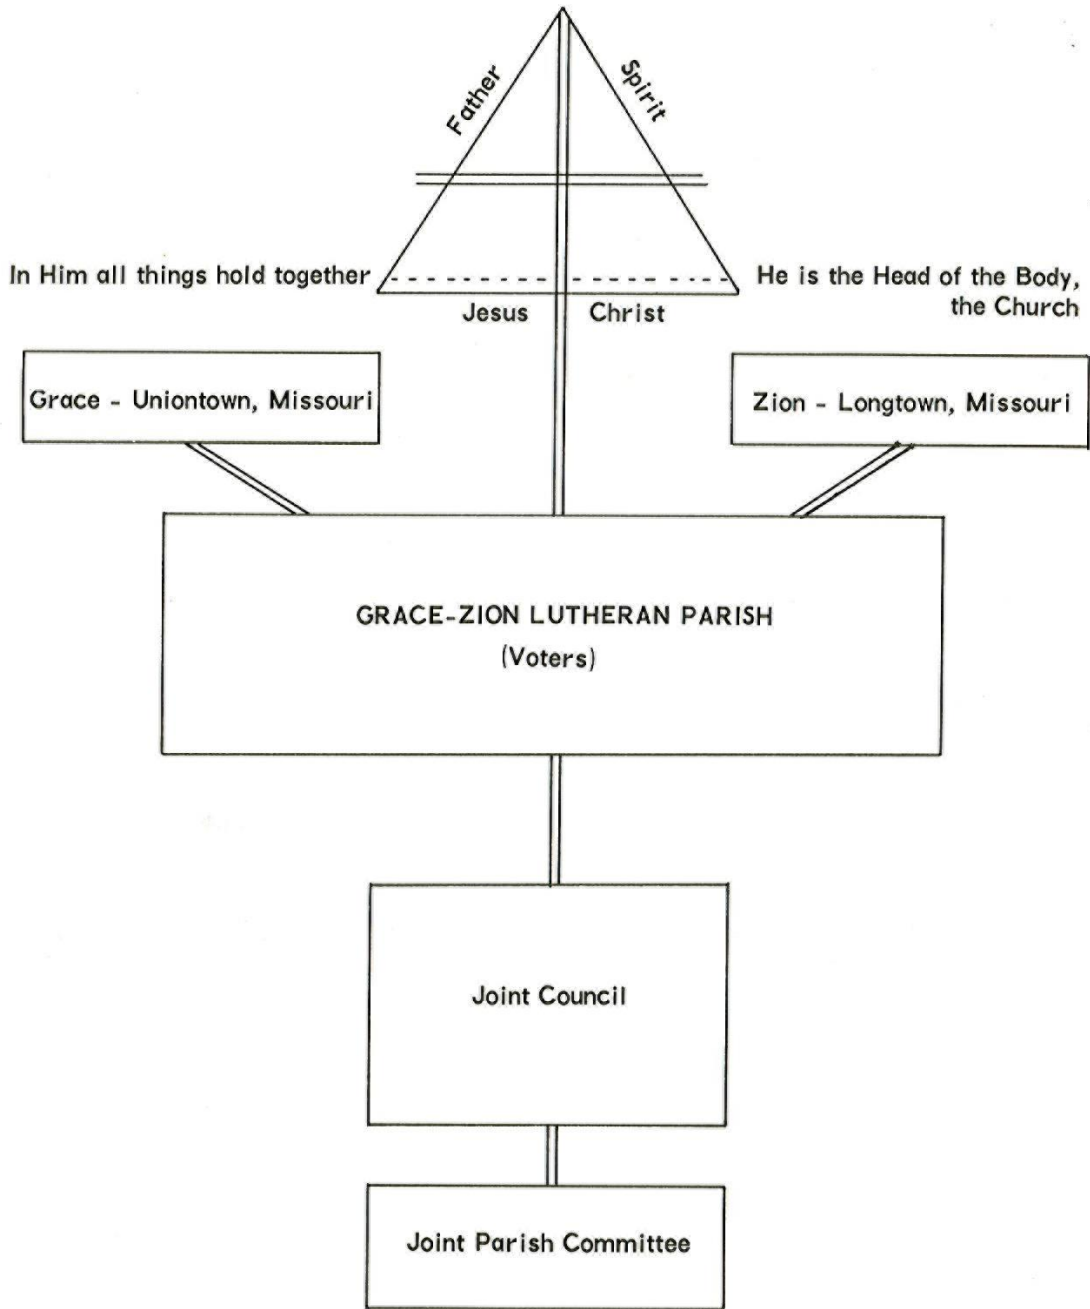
Father

Spirit

In Him all things hold together

He is the Head of the Body, the Church

Jesus

Christ

Grace - Uniontown, Missouri

Zion - Longtown, Missouri

GRACE-ZION LUTHERAN PARISH
(Voters)

Joint Council

Joint Parish Committee